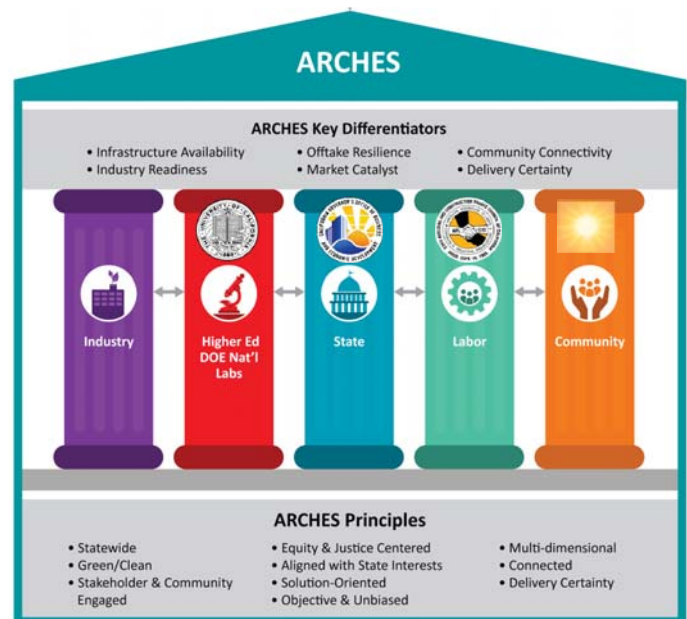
ARCHES

ARCHES Key Differentiators

• Infrastructure Availability
• Industry Readiness
• Offtake Resilience
• Market Catalyst
• Community Connectivity
• Delivery Certainty

Industry

Higher Ed DOE Nat'l Labs

State

Labor

Community

ARCHES Principles

• Statewide
• Green/Clean
• Stakeholder & Community Engaged
• Equity & Justice Centered
• Aligned with State Interests
• Solution-Oriented
• Objective & Unbiased
• Multi-dimensional
• Connected
• Delivery Certainty